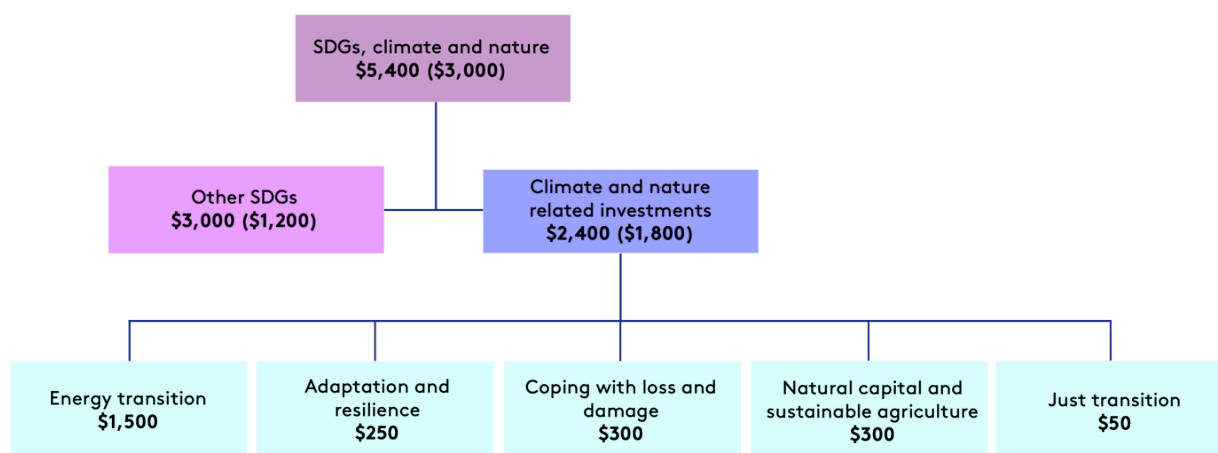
SDGs, climate and nature
$5,400 ($3,000)

Other SDGs
$3,000 ($1,200)

Climate and nature related investments
$2,400 ($1,800)

Energy transition
$1,500

Adaptation and resilience
$250

Coping with loss and damage
$300

Natural capital and sustainable agriculture
$300

Just transition
$50